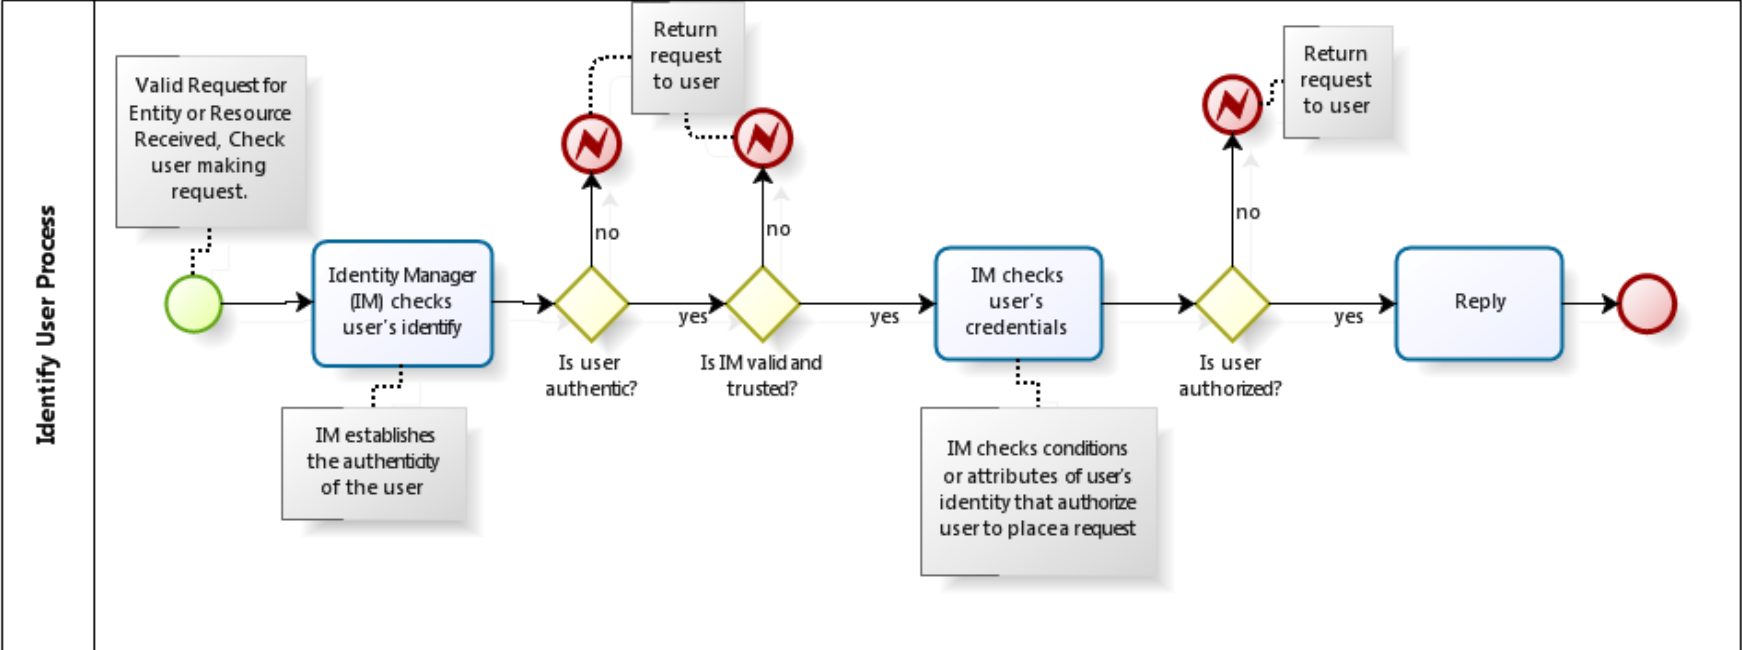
Identify User Process

Valid Request for Entity or Resource Received, Check user making request.

Identity Manager (IM) checks user's identify

IM establishes the authenticity of the user

Return request to user

no

Is user authentic?

yes

Return request to user

no

Is IM valid and trusted?

yes

IM checks user's credentials

IM checks conditions or attributes of user's identity that authorize user to place a request

no

Return request to user

Is user authorized?

yes

Reply